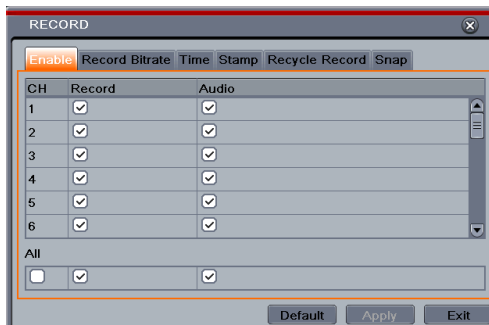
RECORD

Enable Record Bitrate Time Stamp Recycle Record Snap

| CH | Record | Audio |
|---|---|---|
| 1 | ☑ | ☑ |
| 2 | ☑ | ☑ |
| 3 | ☑ | ☑ |
| 4 | ☑ | ☑ |
| 5 | ☑ | ☑ |
| 6 | ☑ | ☑ |

All

| ☐ | ☑ | ☑ |
|---|---|---|

Default Apply Exit